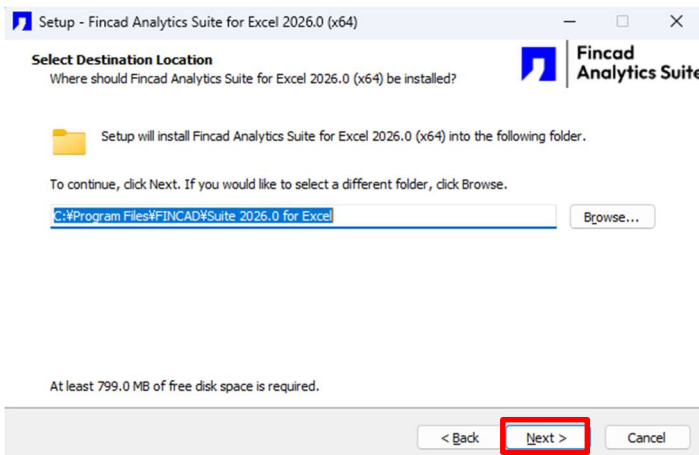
Setup - Fincad Analytics Suite for Excel 2026.0 (x64)

Select Destination Location
Where should Fincad Analytics Suite for Excel 2026.0 (x64) be installed?

Fincad
Analytics Suite

Setup will install Fincad Analytics Suite for Excel 2026.0 (x64) into the following folder.

To continue, click Next. If you would like to select a different folder, click Browse.

C:¥Program Files¥FINCAD¥Suite 2026.0 for Excel

Browse...

At least 799.0 MB of free disk space is required.

< Back

Next >

Cancel